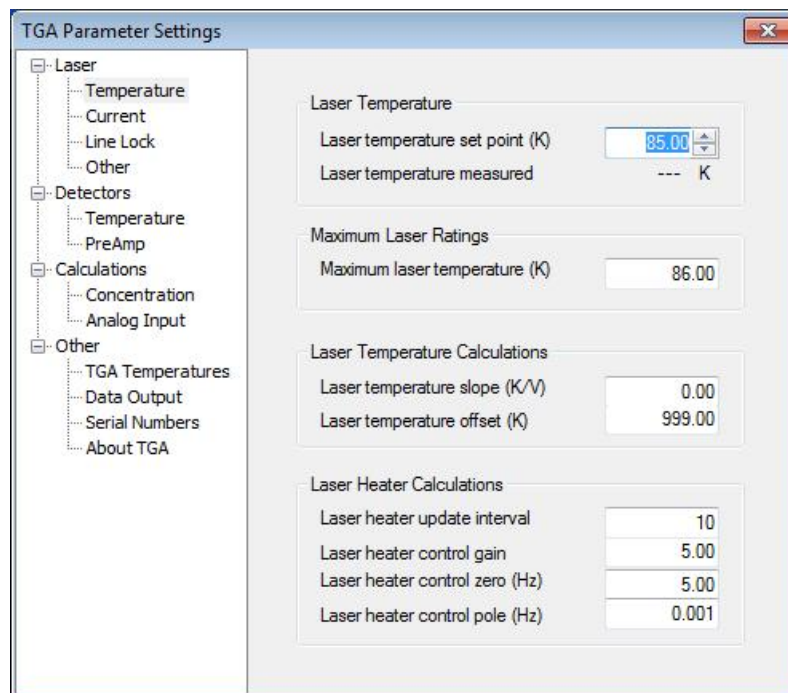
TGA Parameter Settings

Laser
Temperature
Current
Line Lock
Other
Detectors
Temperature
PreAmp
Calculations
Concentration
Analog Input
Other
TGA Temperatures
Data Output
Serial Numbers
About TGA

Laser Temperature
Laser temperature set point (K) 85.00
Laser temperature measured --- K

Maximum Laser Ratings
Maximum laser temperature (K) 86.00

Laser Temperature Calculations
Laser temperature slope (K/V) 0.00
Laser temperature offset (K) 999.00

Laser Heater Calculations
Laser heater update interval 10
Laser heater control gain 5.00
Laser heater control zero (Hz) 5.00
Laser heater control pole (Hz) 0.001